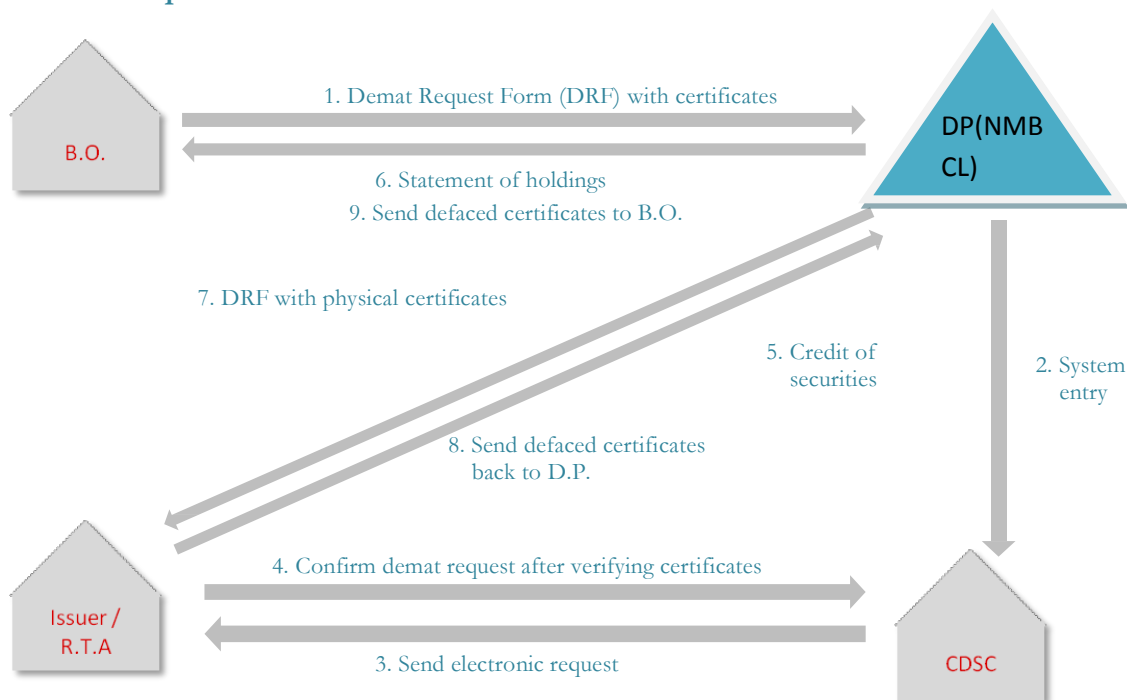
B.O.

1. Demat Request Form (DRF) with certificates

DP(NMB CL)

6. Statement of holdings

9. Send defaced certificates to B.O.

7. DRF with physical certificates

5. Credit of securities

2. System entry

8. Send defaced certificates back to D.P.

4. Confirm demat request after verifying certificates

Issuer / R.T.A

3. Send electronic request

CDSC